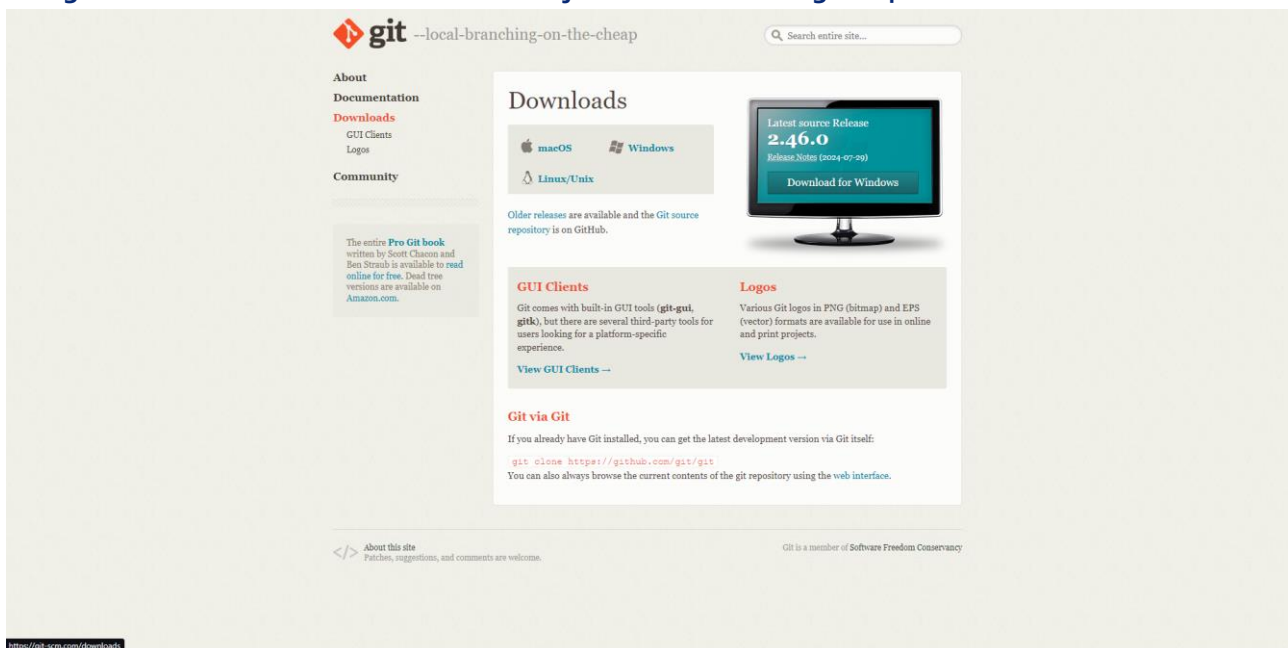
git --local-branching-on-the-cheap

Search entire site...

About
Documentation
Downloads
GUI Clients
Logos
Community

The entire Pro Git book written by Scott Chacon and Ben Straub is available to read online for free. Dead tree versions are available on Amazon.com.

Downloads

macOS
Windows
Linux/Unix

Older releases are available and the Git source repository is on GitHub.

Latest source Release
2.46.0
Release Notes (2024-07-29)
Download for Windows

GUI Clients

Git comes with built-in GUI tools (git-gui, gitk), but there are several third-party tools for users looking for a platform-specific experience.

View GUI Clients →

Logos

Various Git logos in PNG (bitmap) and EPS (vector) formats are available for use in online and print projects.

View Logos →

Git via Git

If you already have Git installed, you can get the latest development version via Git itself:

git clone https://github.com/git/git

You can also always browse the current contents of the git repository using the web interface.

About this site
Patches, suggestions, and comments are welcome.

Git is a member of Software Freedom Conservancy

https://git-scm.com/downloads